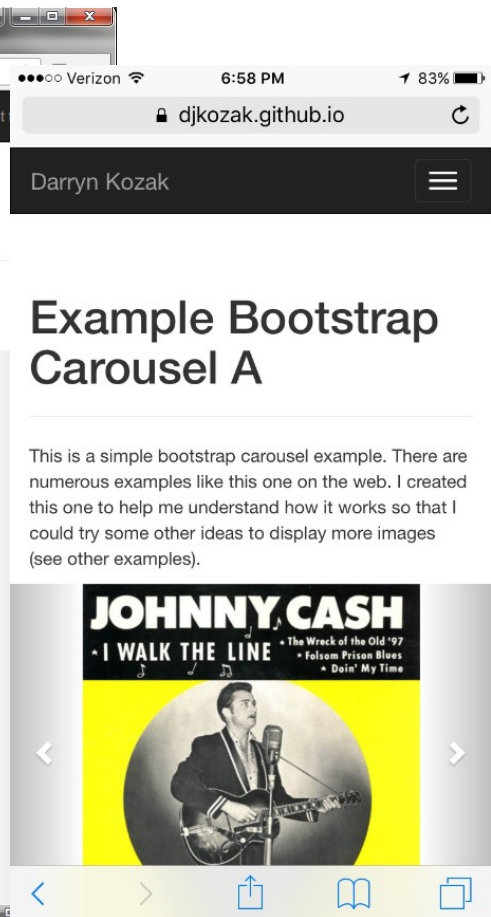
●●○○ Verizon 6:58 PM 83%

djkozak.github.io

Darryn Kozak

Example Bootstrap Carousel A

This is a simple bootstrap carousel example. There are numerous examples like this one on the web. I created this one to help me understand how it works so that I could try some other ideas to display more images (see other examples).

JOHNNY CASH
• I WALK THE LINE
• The Wreck of the Old '97
• Folsom Prison Blues
• Doin' My Time